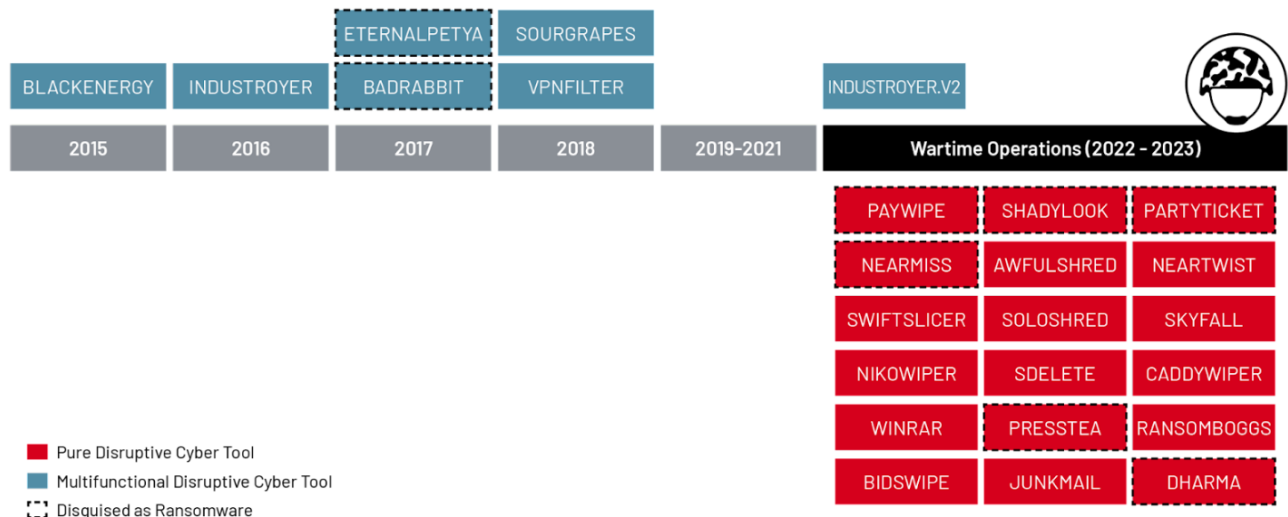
ETERNALPETYA

SOURGRAPES

BLACKENERGY

INDUSTROYER

BADRABBIT

VPNFILTER

INDUSTROYER.V2

2015

2016

2017

2018

2019-2021

Wartime Operations (2022 - 2023)

| PAYWIPE | SHADYLOOK | PARTYTICKET |
|---|---|---|
| NEARMISS | AWFULSHRED | NEARTWIST |
| SWIFTSLICER | SOLOSHRED | SKYFALL |
| NIKOWIPER | SDELETE | CADDYWIPER |
| WINRAR | PRESSTEA | RANSOMBOGGS |
| BIDSWIPE | JUNKMAIL | DHARMA |

Pure Disruptive Cyber Tool

Multifunctional Disruptive Cyber Tool

Disguised as Ransomware